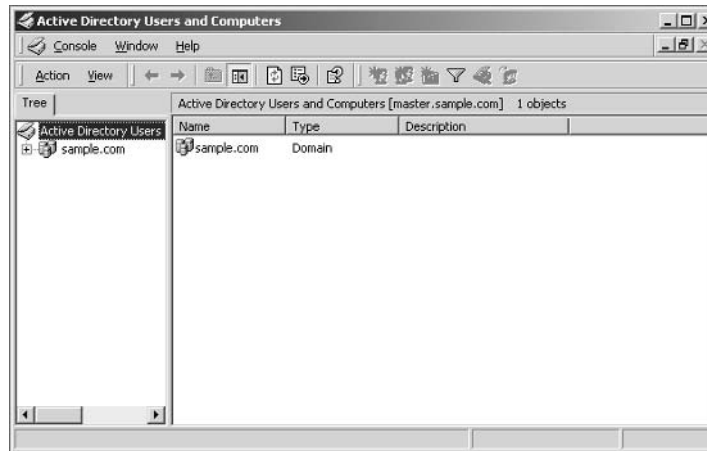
Active Directory Users and Computers

Console Window Help

Action View

Tree

Active Directory Users and Computers [master.sample.com] 1 objects

Active Directory Users

sample.com

| Name | Type | Description |
|---|---|---|
| sample.com | Domain | |